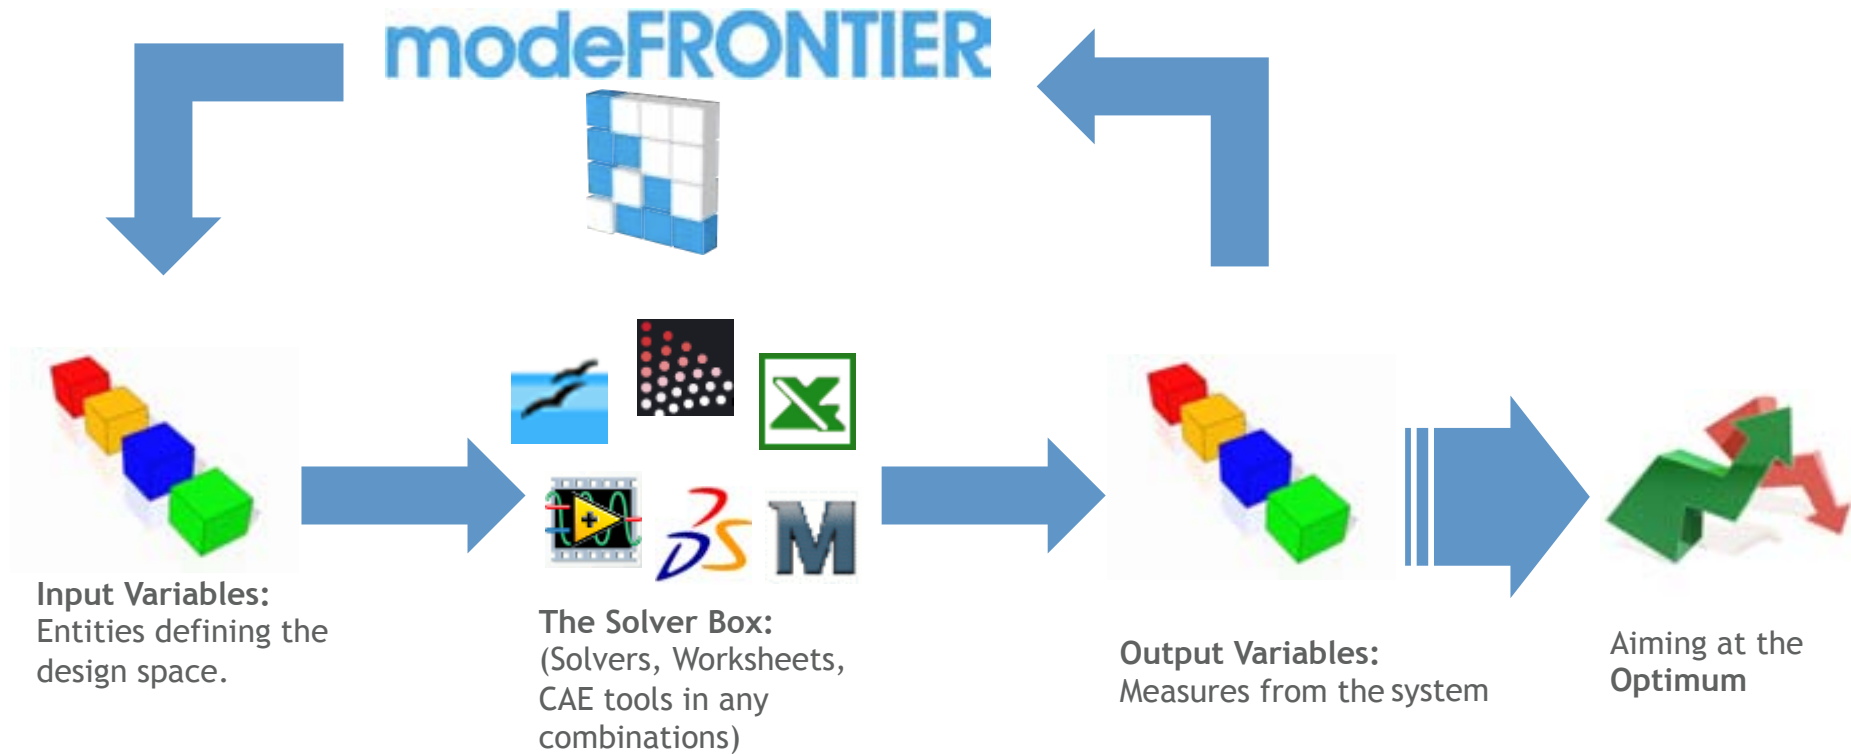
modeFRONTIER

Input Variables:
Entities defining the design space.

The Solver Box:
(Solvers, Worksheets, CAE tools in any combinations)

Output Variables:
Measures from the system

Aiming at the
Optimum